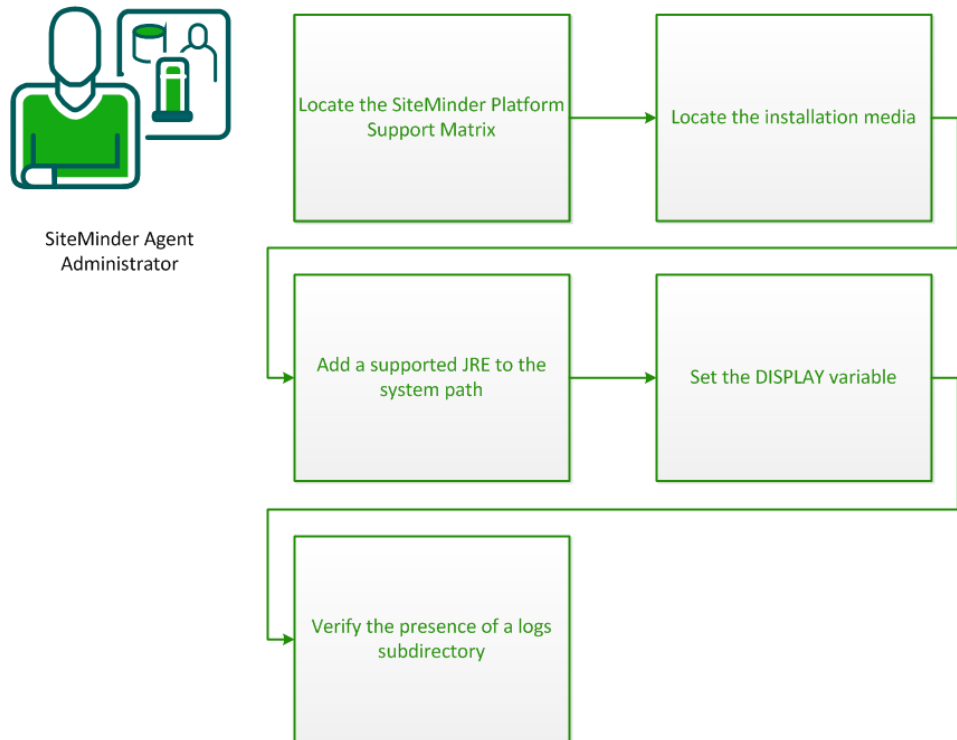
SiteMinder Agent Administrator

Locate the SiteMinder Platform Support Matrix

Locate the installation media

Add a supported JRE to the system path

Set the DISPLAY variable

Verify the presence of a logs subdirectory